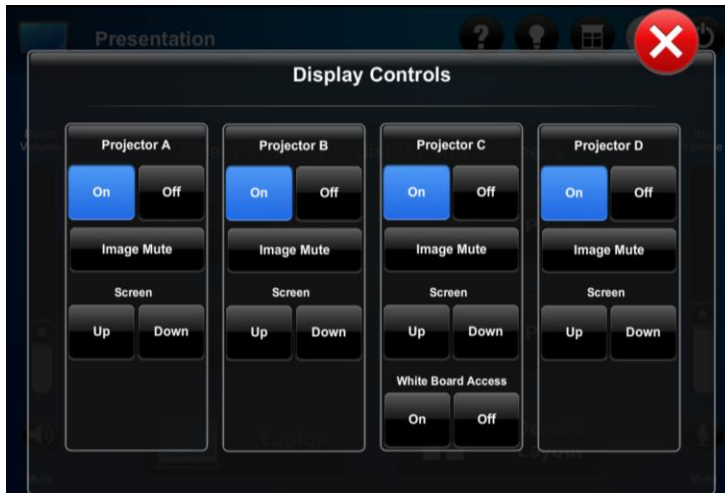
Presentation

Display Controls

Projector A
On
Off
Image Mute
Screen
Up
Down

Projector B
On
Off
Image Mute
Screen
Up
Down

Projector C
On
Off
Image Mute
Screen
Up
Down
White Board Access
On
Off

Projector D
On
Off
Image Mute
Screen
Up
Down